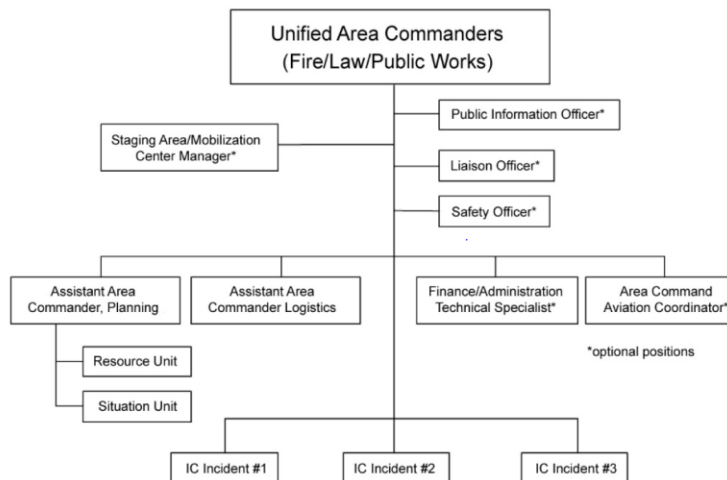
Unified Area Commanders
(Fire/Law/Public Works)

Public Information Officer*

Staging Area/Mobilization Center Manager*

Liaison Officer*

Safety Officer*

Assistant Area Commander, Planning

Assistant Area Commander Logistics

Finance/Administration Technical Specialist*

Area Command Aviation Coordinator*

Resource Unit

Situation Unit

*optional positions

IC Incident #1

IC Incident #2

IC Incident #3